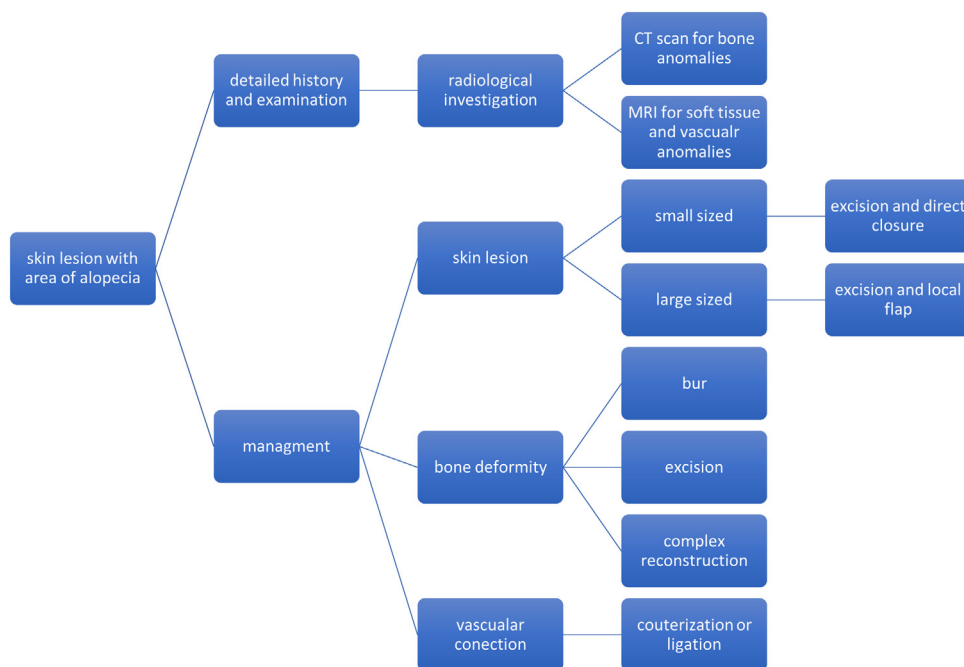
skin lesion with area of alopecia

detailed history and examination

radiological investigation

CT scan for bone anomalies

MRI for soft tissue and vascualr anomalies

managment

skin lesion

small sized

excision and direct closure

large sized

excision and local flap

bone deformity

bur

excision

complex reconstruction

vascualar conection

couterization or ligation